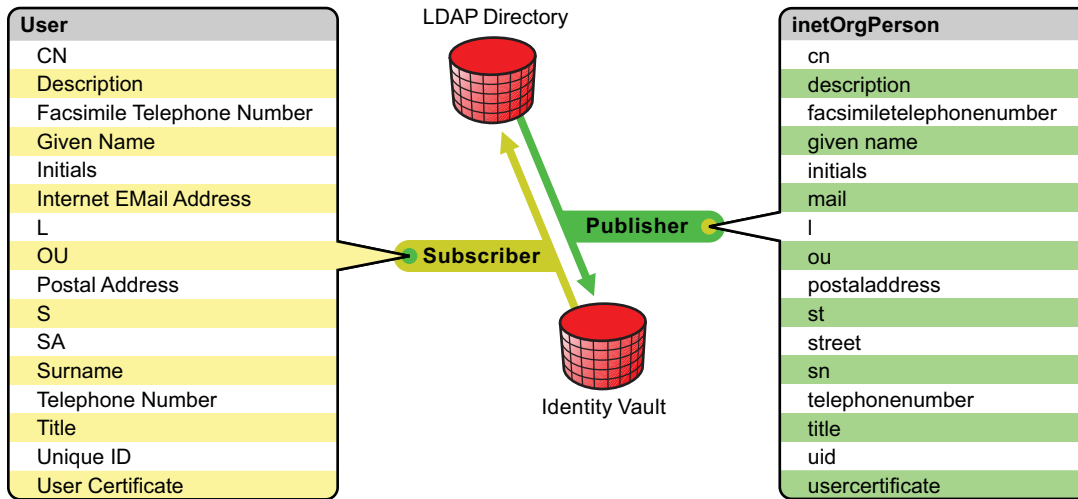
User
CN
Description
Facsimile Telephone Number
Given Name
Initials
Internet EMail Address
L
OU
Postal Address
S
SA
Surname
Telephone Number
Title
Unique ID
User Certificate

LDAP Directory

Subscriber

Publisher

Identity Vault

inetOrgPerson
cn
description
facsimiletelephonenumber
given name
initials
mail
l
ou
postaladdress
st
street
sn
telephonenumber
title
uid
usercertificate